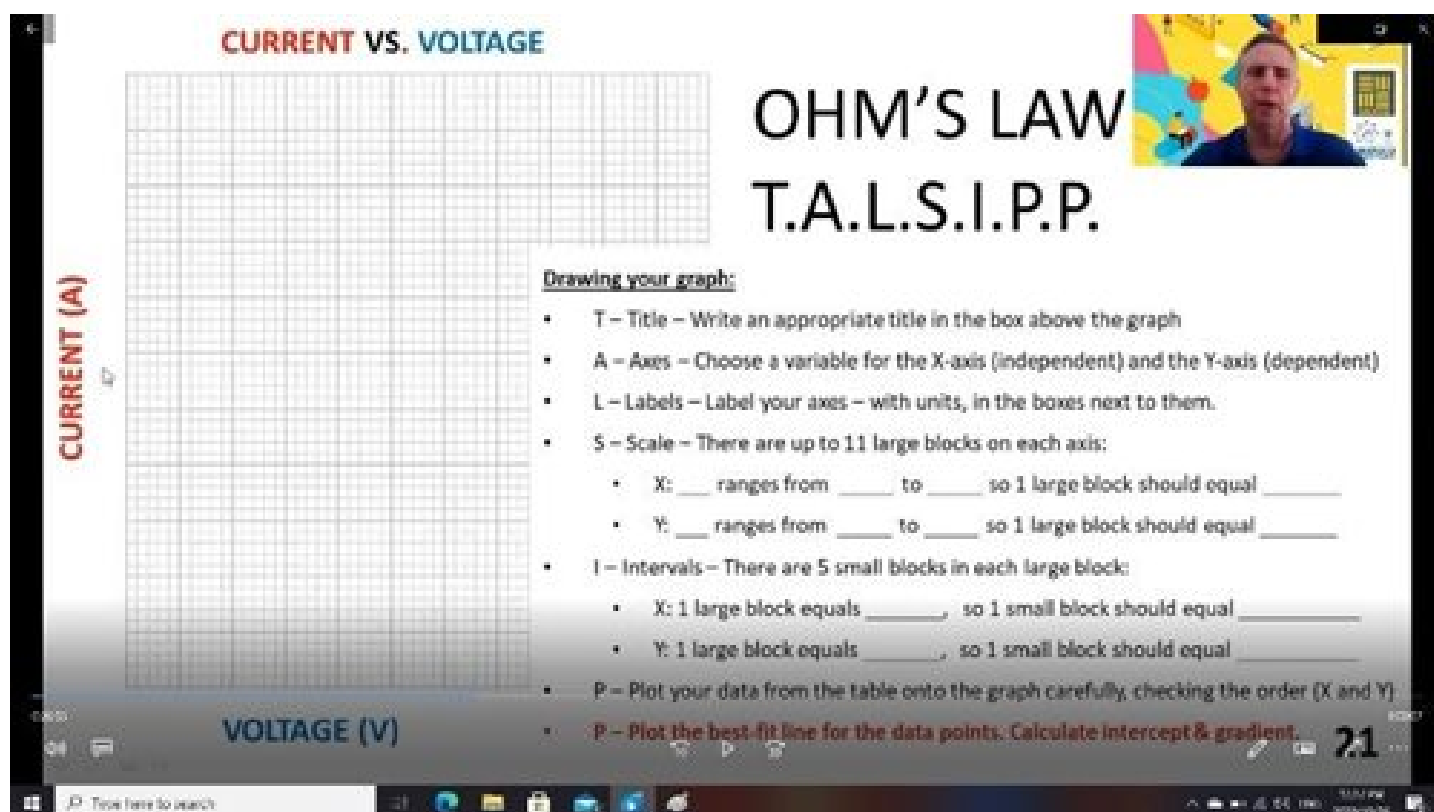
CURRENT VS. VOLTAGE

CURRENT (A)

OHM'S LAW
T.A.L.S.I.P.P.

Drawing your graph:

• T – Title – Write an appropriate title in the box above the graph
• A – Axes – Choose a variable for the X-axis (independent) and the Y-axis (dependent)
• L – Labels – Label your axes – with units, in the boxes next to them.
• S – Scale – There are up to 11 large blocks on each axis:
  • X: ___ ranges from _____ to _____ so 1 large block should equal _______
  • Y: ___ ranges from _____ to _____ so 1 large block should equal _______
• I – Intervals – There are 5 small blocks in each large block:
  • X: 1 large block equals _______, so 1 small block should equal __________
  • Y: 1 large block equals _______, so 1 small block should equal __________
• P – Plot your data from the table onto the graph carefully, checking the order (X and Y)
• P – Plot the best-fit line for the data points. Calculate intercept & gradient.

VOLTAGE (V)

21

Type here to search